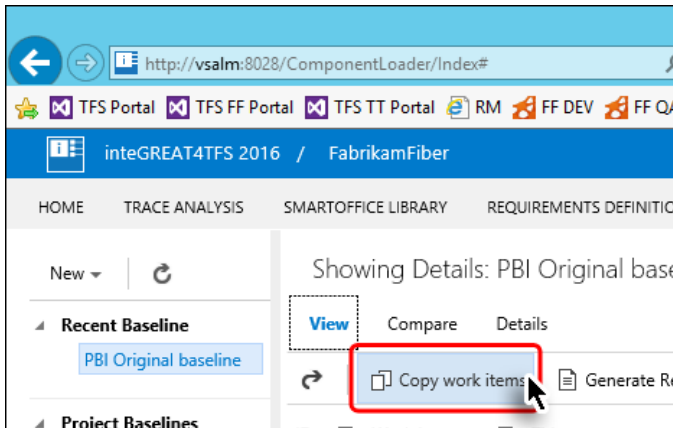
http://vsalm:8028/ComponentLoader/Index#

TFS Portal TFS FF Portal TFS TT Portal RM FF DEV FF QA

inteGREAT4TFS 2016 / FabrikamFiber

HOME TRACE ANALYSIS SMARTOFFICE LIBRARY REQUIREMENTS DEFINITIO

New

Recent Baseline

PBI Original baseline

Project Baselines

Showing Details: PBI Original base

View Compare Details

Copy work items Generate R